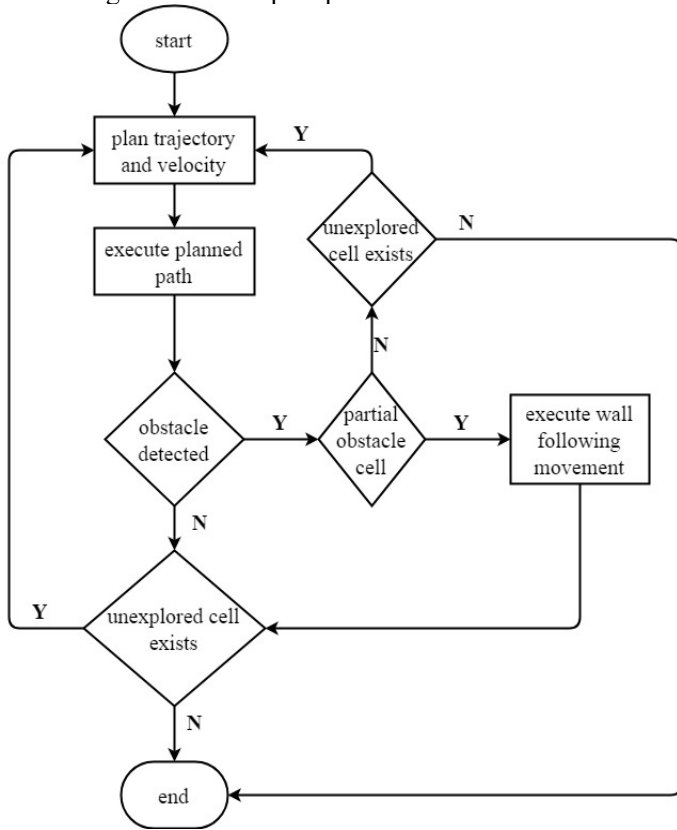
start

plan trajectory and velocity

Y

unexplored cell exists

N

execute planned path

N

obstacle detected

Y

partial obstacle cell

Y

execute wall following movement

N

Y

unexplored cell exists

N

end